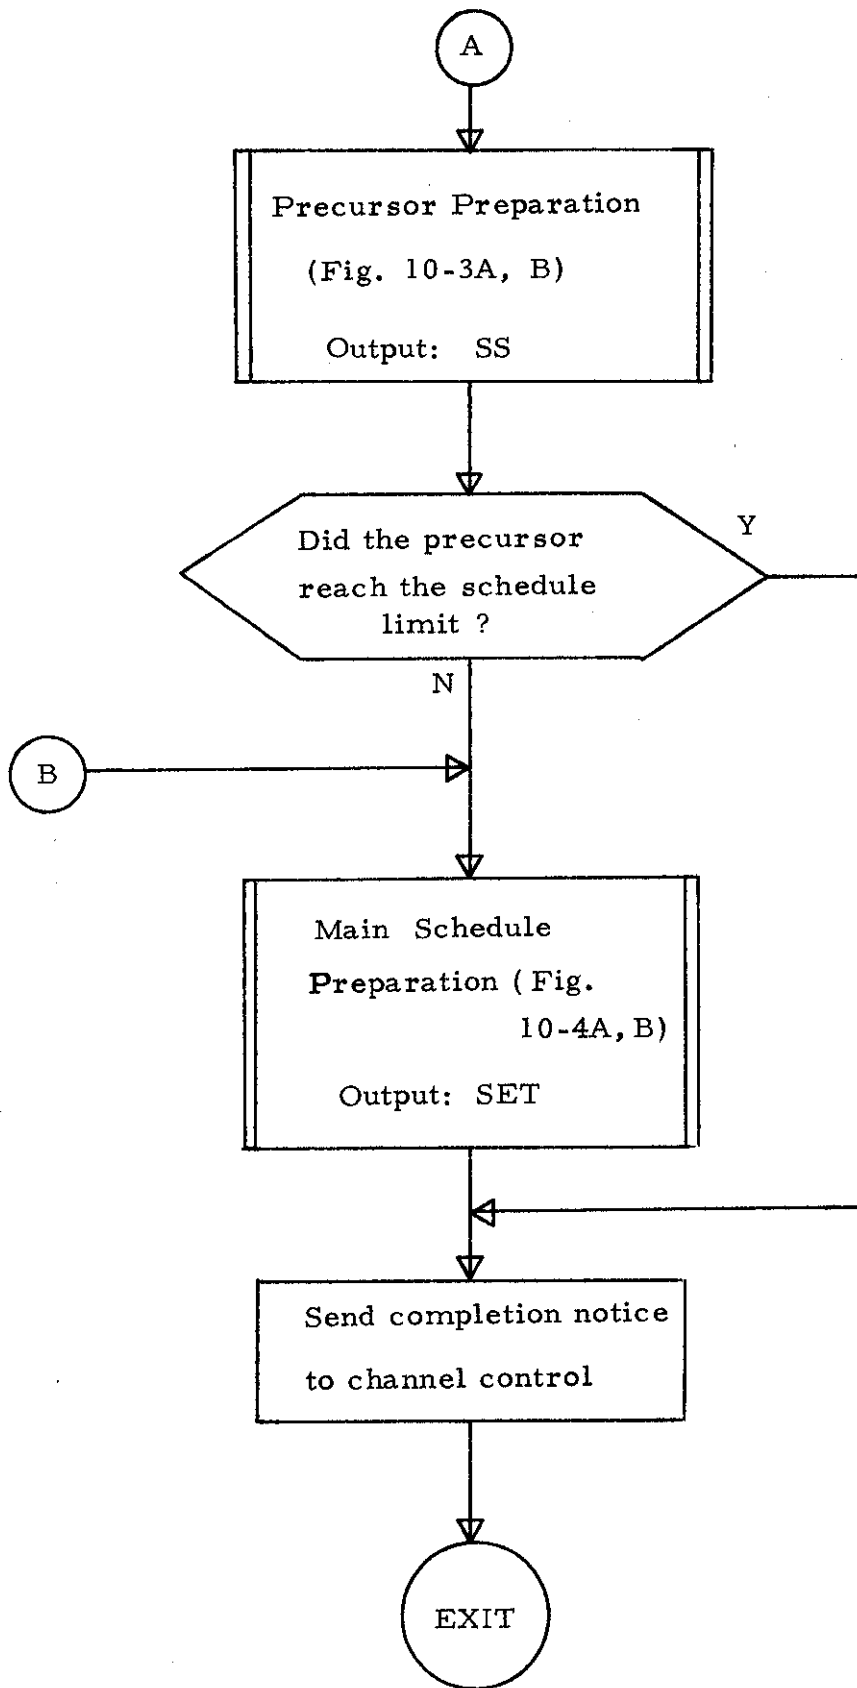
A

Precursor Preparation (Fig. 10-3A, B)

Output: SS

Did the precursor reach the schedule limit ?

Y

N

B

Main Schedule Preparation (Fig. 10-4A, B)

Output: SET

Send completion notice to channel control

EXIT